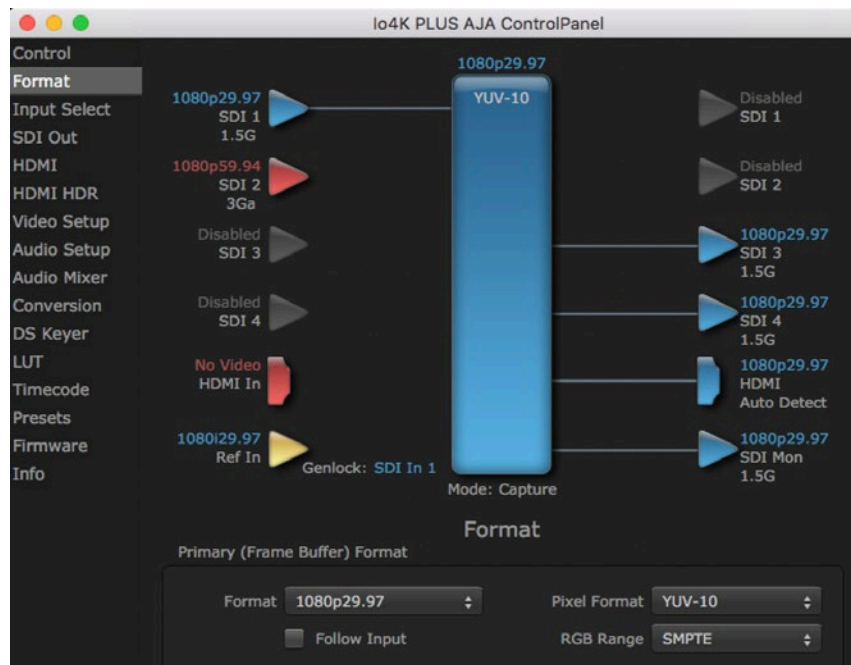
Io4K PLUS AJA ControlPanel

Control
Format
Input Select
SDI Out
HDMI
HDMI HDR
Video Setup
Audio Setup
Audio Mixer
Conversion
DS Keyer
LUT
Timecode
Presets
Firmware
Info

1080p29.97
YUV-10

1080p29.97
SDI 1
1.5G

1080p59.94
SDI 2
3Ga

Disabled
SDI 3

Disabled
SDI 4

No Video
HDMI In

1080i29.97
Ref In

Genlock: SDI In 1

Mode: Capture

Disabled
SDI 1

Disabled
SDI 2

1080p29.97
SDI 3
1.5G

1080p29.97
SDI 4
1.5G

1080p29.97
HDMI
Auto Detect

1080p29.97
SDI Mon
1.5G

Format

Primary (Frame Buffer) Format

Format 1080p29.97
Follow Input

Pixel Format YUV-10
RGB Range SMPTE